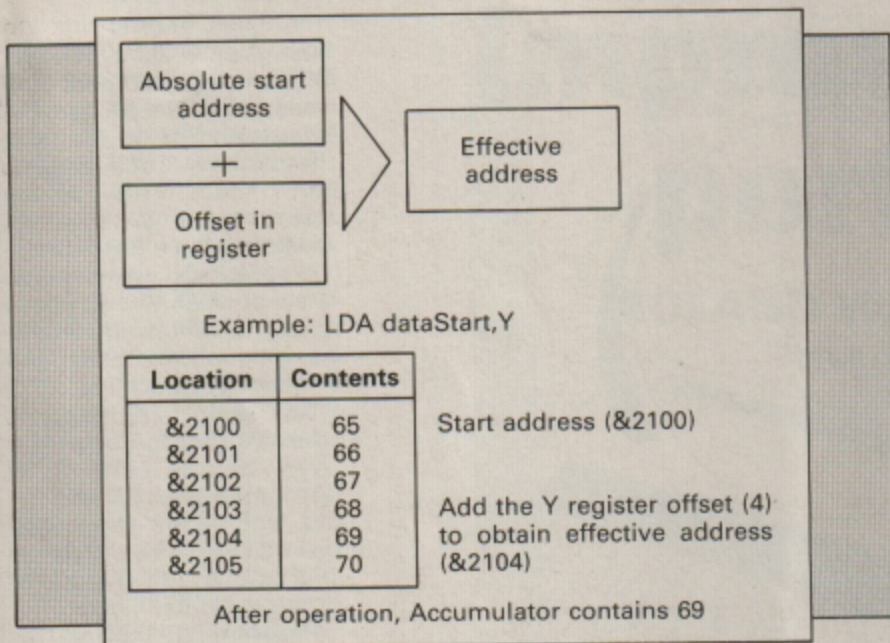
Absolute start address

+

Offset in register

Effective address

Example: LDA dataStart,Y

| Location | Contents |
|---|---|
| &2100 | 65 |
| &2101 | 66 |
| &2102 | 67 |
| &2103 | 68 |
| &2104 | 69 |
| &2105 | 70 |

Start address (&2100)

Add the Y register offset (4) to obtain effective address (&2104)

After operation, Accumulator contains 69